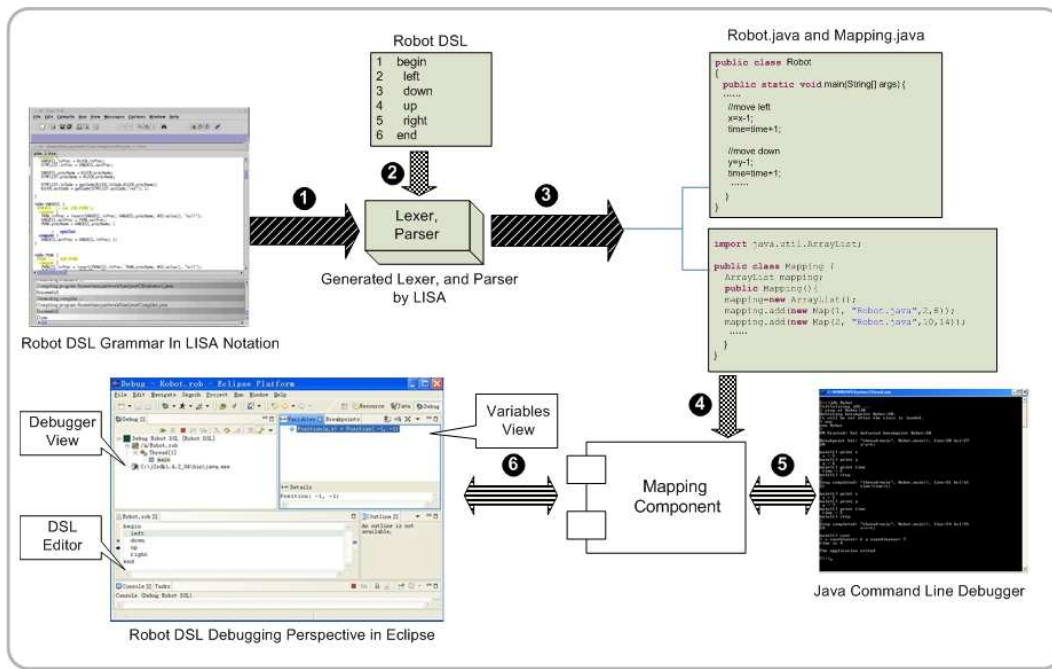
Robot DSL

1 begin
2 left
3 down
4 up
5 right
6 end

Robot.java and Mapping.java

public class Robot
{
public static void main(String[] args) {
......
//move left
x=x-1;
time=time+1;

//move down
y=y-1;
time=time+1;
......
}
}

import java.util.ArrayList;

public class Mapping {
ArrayList mapping;
public Mapping(){
mapping=new ArrayList();
mapping.add(new Map(1, "Robot.java",2,8));
mapping.add(new Map(2, "Robot.java",10,14));
......
}
}

1

2

3

Lexer, Parser

Generated Lexer, and Parser by LISA

Robot DSL Grammar In LISA Notation

4

Debugger View

Variables View

DSL Editor

6

5

Mapping Component

Robot DSL Debugging Perspective in Eclipse

Java Command Line Debugger

Debug - Robot.rob - Eclipse Platform

File Edit Navigate Search Project Run Window Help

Debug Robot DSL [Robot DSL]

Thread[1]

main

Variables Breakpoints

Position(x,y) = Position( -1, -1)

Details

Position( -1, -1)

Robot.rob

begin
left
down
up
right
end

Outline

An outline is not available.

Console Tasks

Console (Debug Robot DSL)